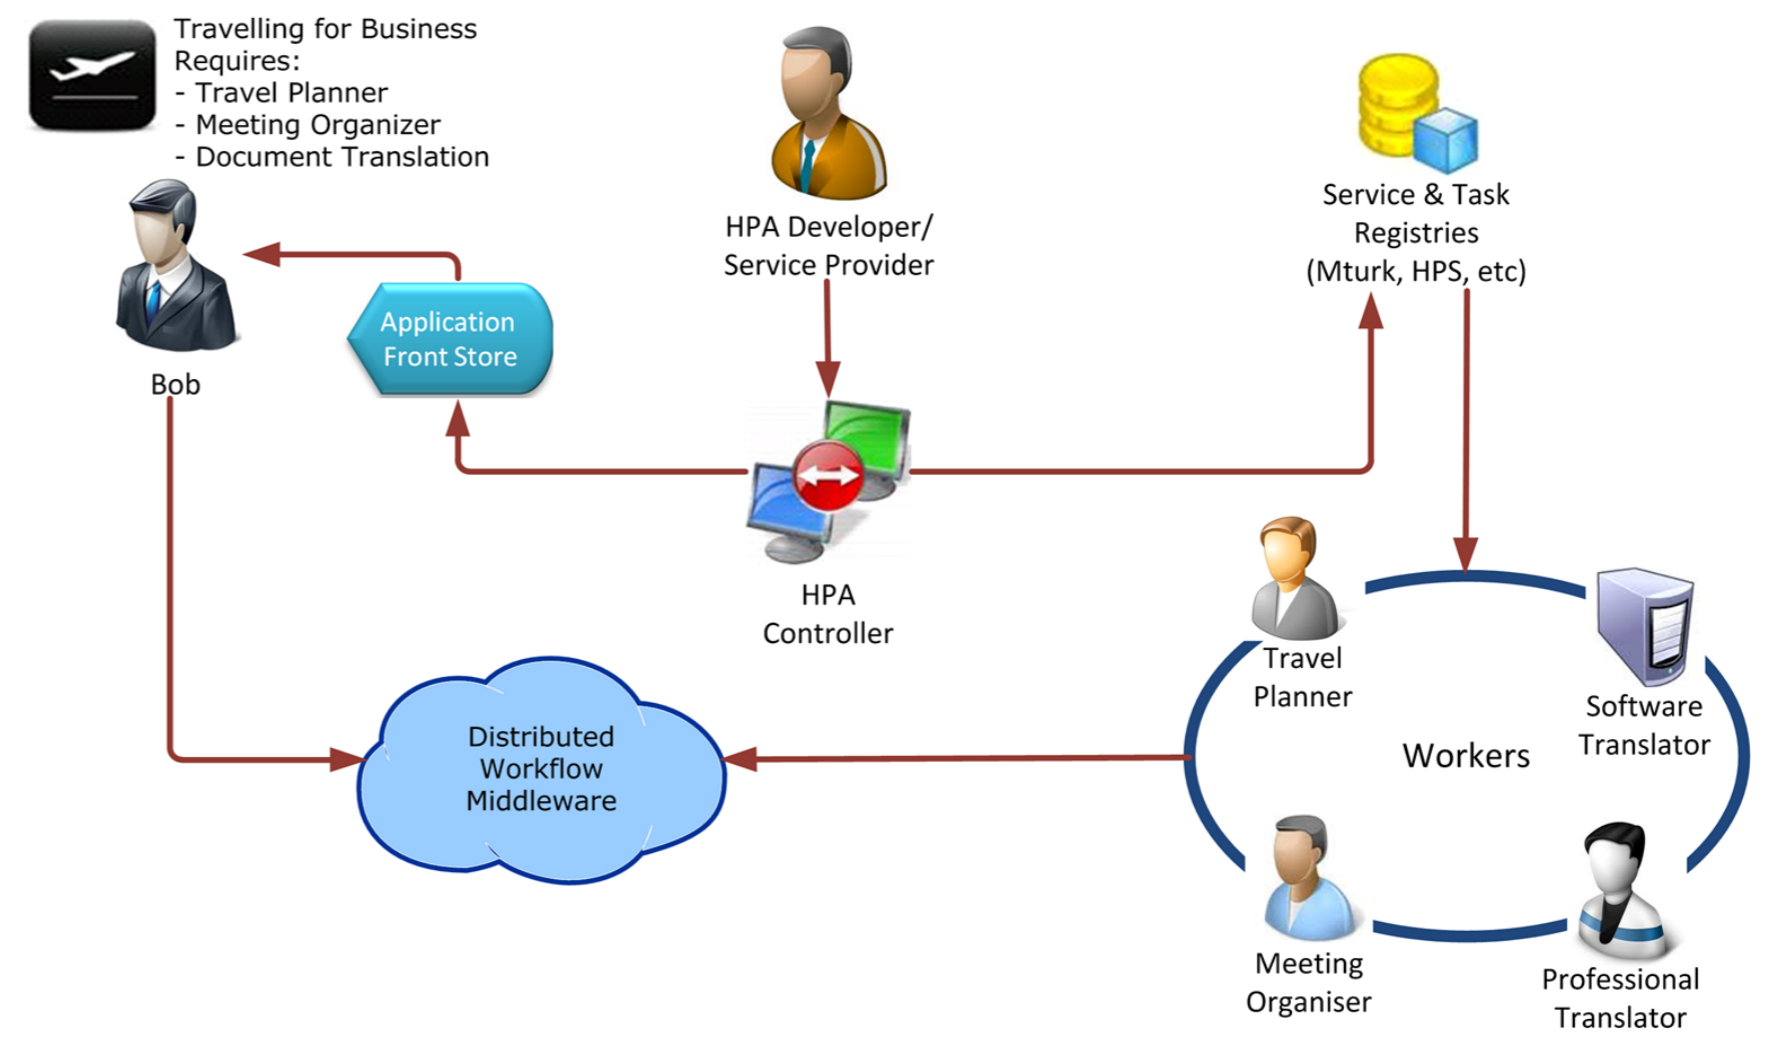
Travelling for Business Requires:
- Travel Planner
- Meeting Organizer
- Document Translation

Bob

Application Front Store

HPA Developer/ Service Provider

Service & Task Registries (Mturk, HPS, etc)

HPA Controller

Distributed Workflow Middleware

Travel Planner

Workers

Software Translator

Meeting Organiser

Professional Translator